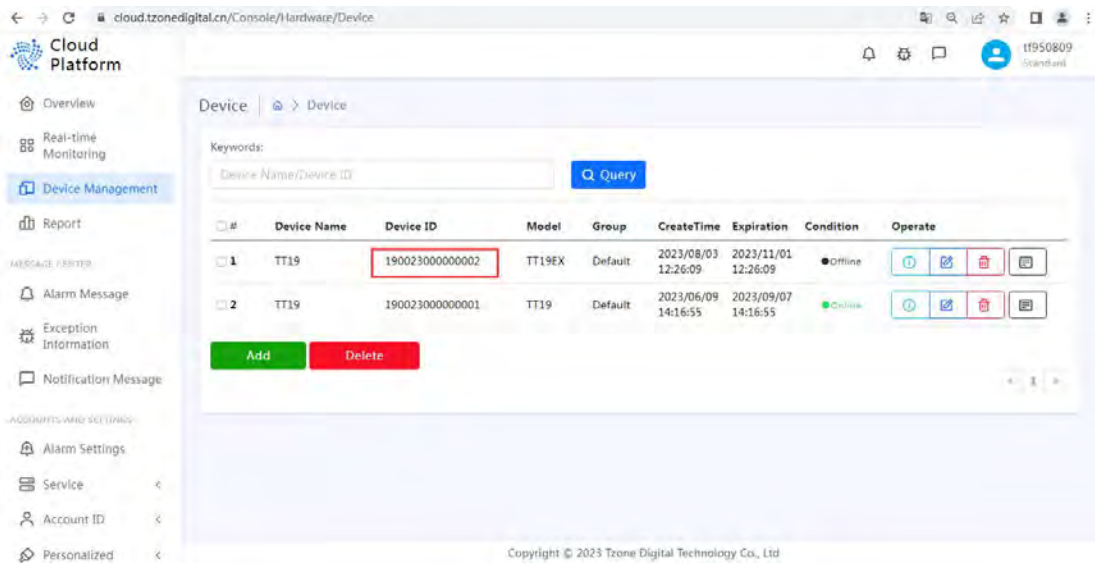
cloud.tzonedigital.cn/Console/Hardware/Device

Cloud Platform

tf950809
Standard

Overview
Real-time Monitoring
Device Management
Report
MESSAGE CENTER
Alarm Message
Exception Information
Notification Message
ACCOUNTS AND SETTINGS
Alarm Settings
Service
Account ID
Personalized

Device | Device

Keywords:
Device Name/Device ID
Query

| # | Device Name | Device ID | Model | Group | CreateTime | Expiration | Condition | Operate |
|---|---|---|---|---|---|---|---|---|
| 1 | TT19 | 190023000000002 | TT19EX | Default | 2023/08/03 12:26:09 | 2023/11/01 12:26:09 | Offline | |
| 2 | TT19 | 190023000000001 | TT19 | Default | 2023/06/09 14:16:55 | 2023/09/07 14:16:55 | Online | |

Add
Delete

1

Copyright © 2023 Tzone Digital Technology Co., Ltd